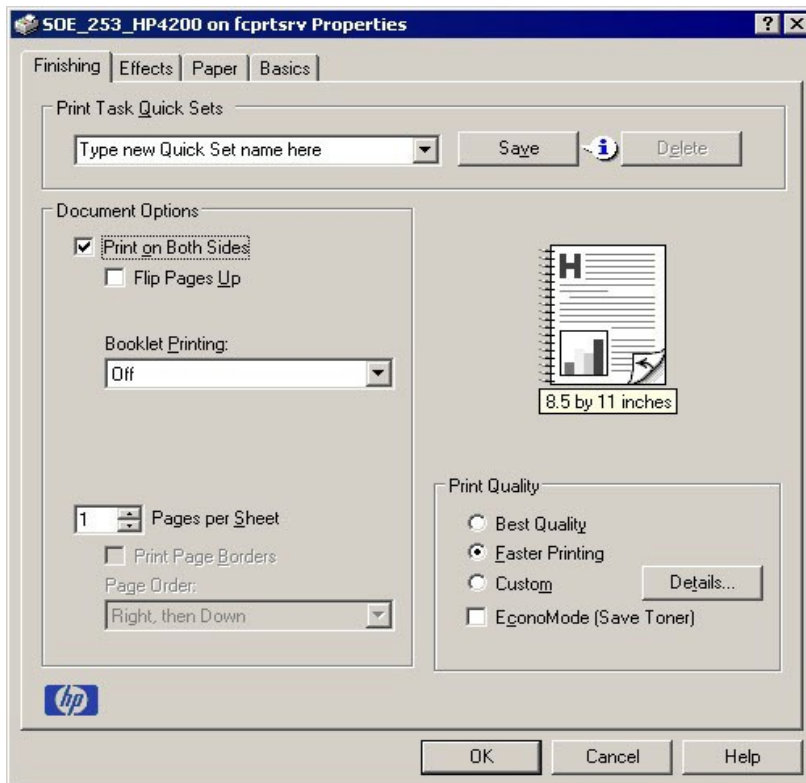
SOE_253_HP4200 on fcprtsrv Properties

?

Finishing | Effects | Paper | Basics

Print Task Quick Sets

Type new Quick Set name here

Save

Delete

Document Options

Print on Both Sides

Flip Pages Up

Booklet Printing:

Off

H

8.5 by 11 inches

1 Pages per Sheet

Print Page Borders

Page Order:

Right, then Down

Print Quality

Best Quality

Faster Printing

Custom

Details...

EconoMode (Save Toner)

hp

OK

Cancel

Help